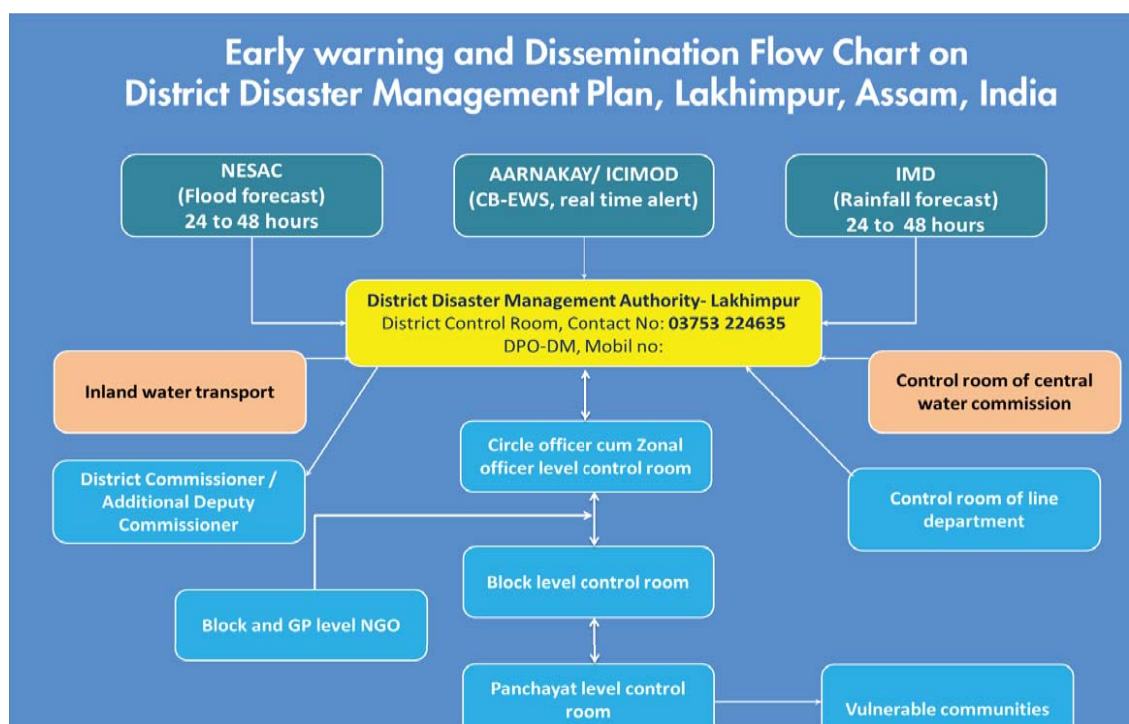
Early warning and Dissemination Flow Chart on District Disaster Management Plan, Lakhimpur, Assam, India

NESAC
(Flood forecast)
24 to 48 hours

AARNAKAY/ ICIMOD
(CB-EWS, real time alert)

IMD
(Rainfall forecast)
24 to 48 hours

District Disaster Management Authority- Lakhimpur
District Control Room, Contact No: 03753 224635
DPO-DM, Mobil no:

Inland water transport

Control room of central water commission

Circle officer cum Zonal officer level control room

District Commissioner / Additional Deputy Commissioner

Control room of line department

Block level control room

Block and GP level NGO

Panchayat level control room

Vulnerable communities